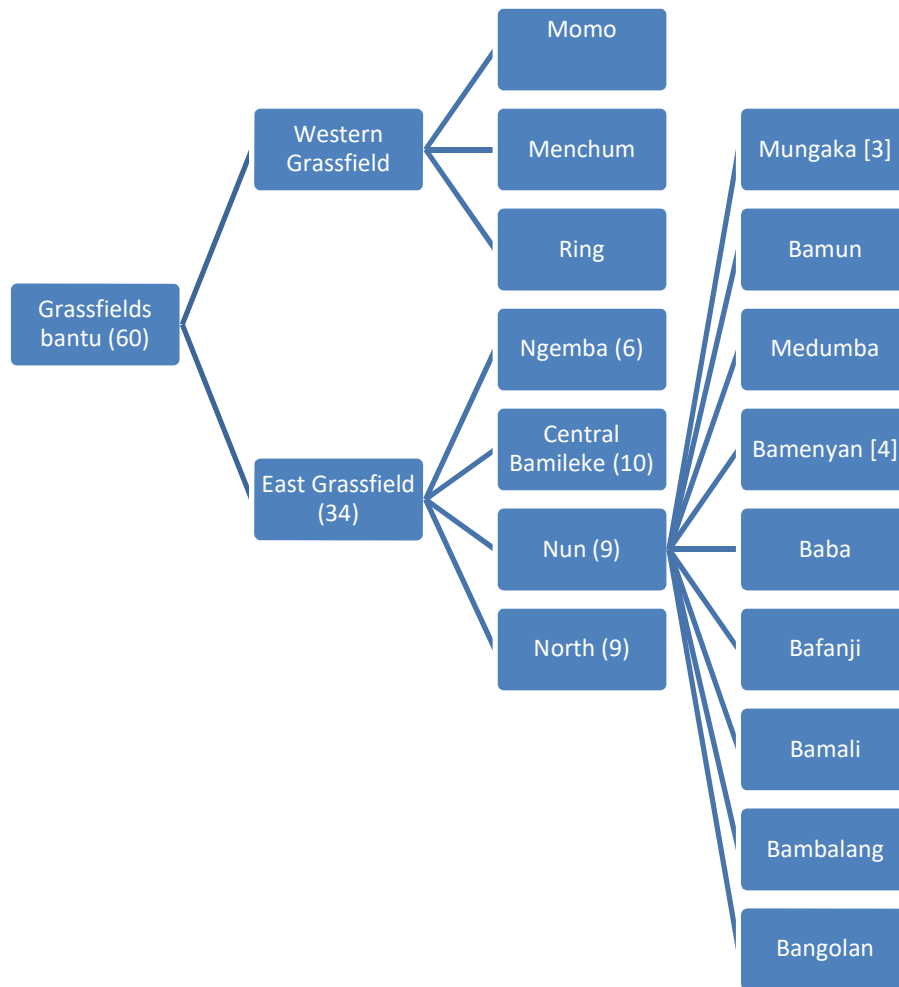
Grassfields bantu (60)

Western Grassfield

East Grassfield (34)

Momo

Menchum

Ring

Ngemba (6)

Central Bamileke (10)

Nun (9)

North (9)

Mungaka [3]

Bamun

Medumba

Bamenyan [4]

Baba

Bafanji

Bamali

Bambalang

Bangolan